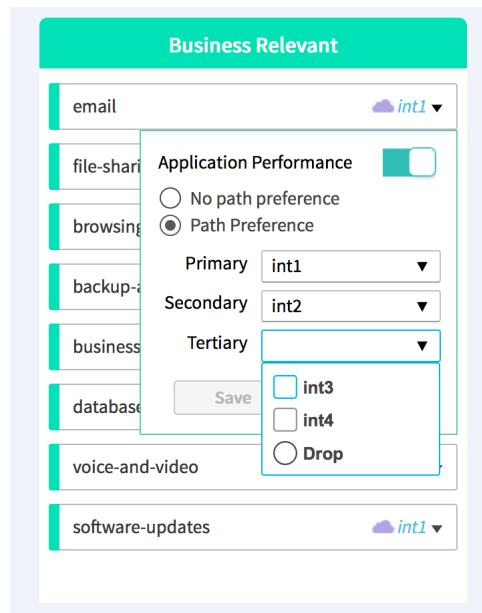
Business Relevant

email int1 ▼

file-shari

browsing

backup-a

business

database

voice-and-video

software-updates int1 ▼

Application Performance

No path preference

Path Preference

Primary int1 ▼

Secondary int2 ▼

Tertiary ▼

int3

int4

Drop

Save